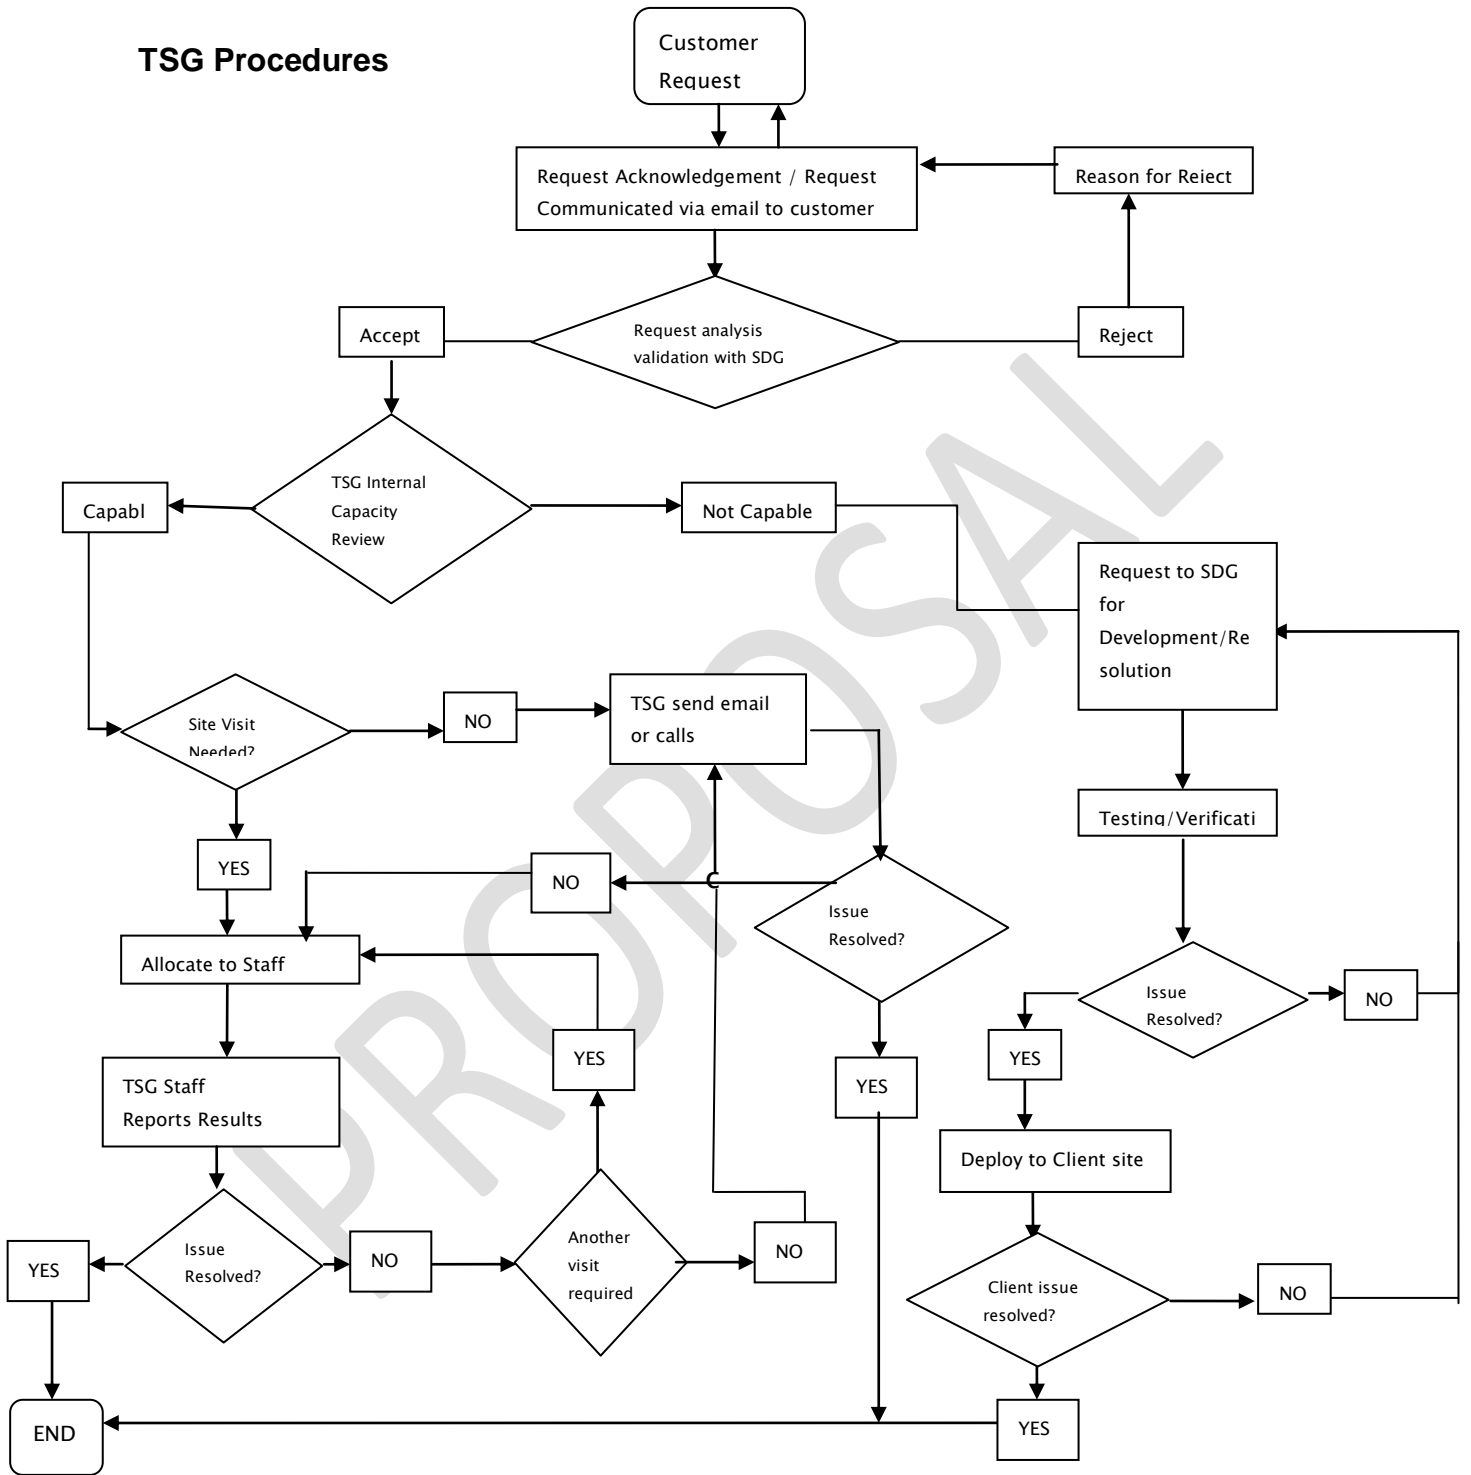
TSG Procedures

Customer Request

Request Acknowledgement / Request Communicated via email to customer

Reason for Reiect

Accept

Request analysis validation with SDG

Reject

TSG Internal Capacity Review

Capabl

Not Capable

Request to SDG for Development/Resolution

Site Visit Needed?

NO

TSG send email or calls

Testing/Verificati

YES

NO

Issue Resolved?

Allocate to Staff

Issue Resolved?

NO

YES

YES

TSG Staff Reports Results

YES

Deploy to Client site

Issue Resolved?

NO

Another visit required

NO

Client issue resolved?

NO

YES

END

YES

PROPOSAL